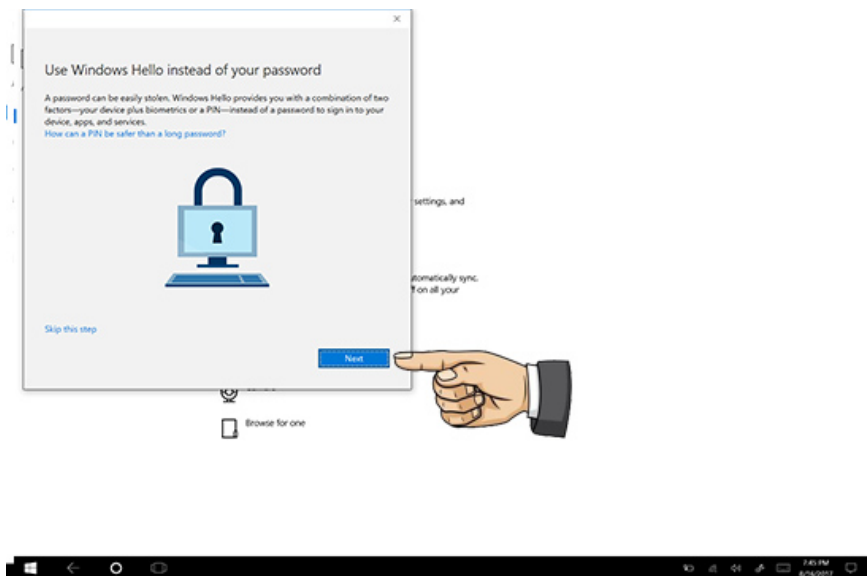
Use Windows Hello instead of your password

A password can be easily stolen. Windows Hello provides you with a combination of two factors—your device plus biometrics or a PIN—instead of a password to sign in to your device, apps, and services.
How can a PIN be safer than a long password?

Skip this step

Next

settings, and

utomatically sync. ff on all your

Browse for one

7:45 PM
8/16/2017